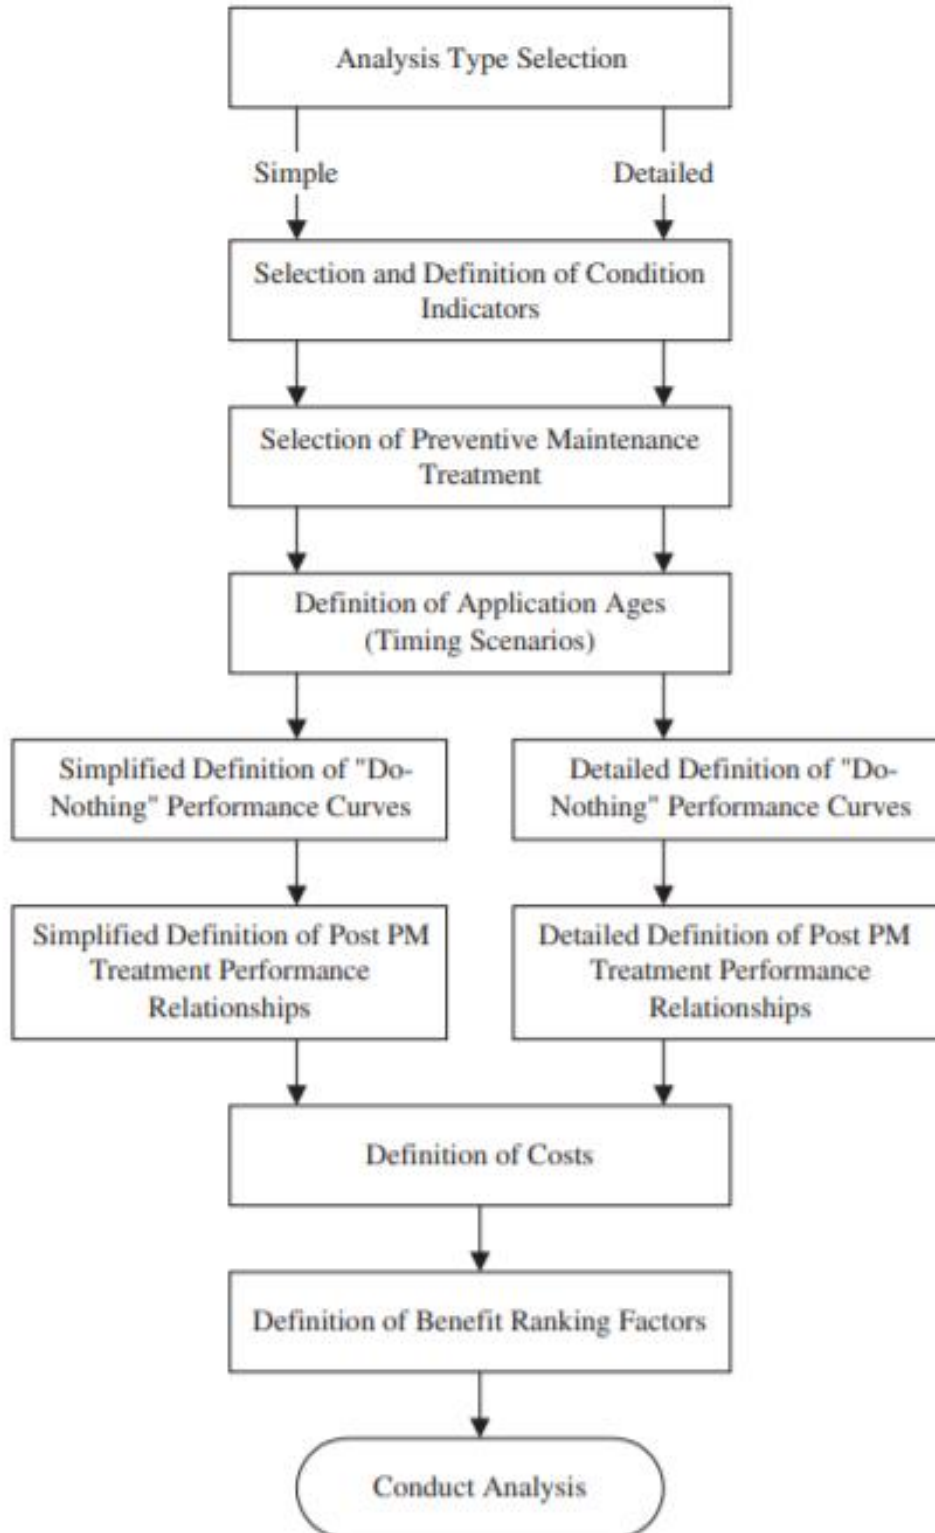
Analysis Type Selection

Simple

Detailed

Selection and Definition of Condition Indicators

Selection of Preventive Maintenance Treatment

Definition of Application Ages (Timing Scenarios)

Simplified Definition of "Do-Nothing" Performance Curves

Detailed Definition of "Do-Nothing" Performance Curves

Simplified Definition of Post PM Treatment Performance Relationships

Detailed Definition of Post PM Treatment Performance Relationships

Definition of Costs

Definition of Benefit Ranking Factors

Conduct Analysis